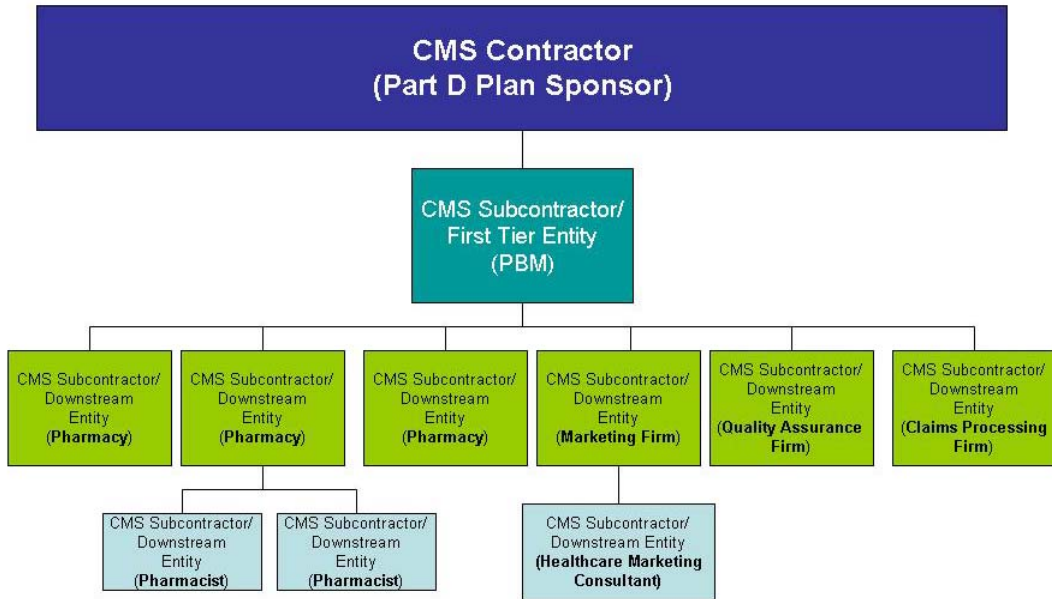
CMS Contractor
(Part D Plan Sponsor)

CMS Subcontractor/
First Tier Entity
(PBM)

CMS Subcontractor/
Downstream
Entity
(Pharmacy)

CMS Subcontractor/
Downstream
Entity
(Pharmacy)

CMS Subcontractor/
Downstream
Entity
(Pharmacy)

CMS Subcontractor/
Downstream
Entity
(Marketing Firm)

CMS Subcontractor/
Downstream
Entity
(Quality Assurance
Firm)

CMS Subcontractor/
Downstream
Entity
(Claims Processing
Firm)

CMS Subcontractor/
Downstream
Entity
(Pharmacist)

CMS Subcontractor/
Downstream
Entity
(Pharmacist)

CMS Subcontractor/
Downstream Entity
(Healthcare Marketing
Consultant)